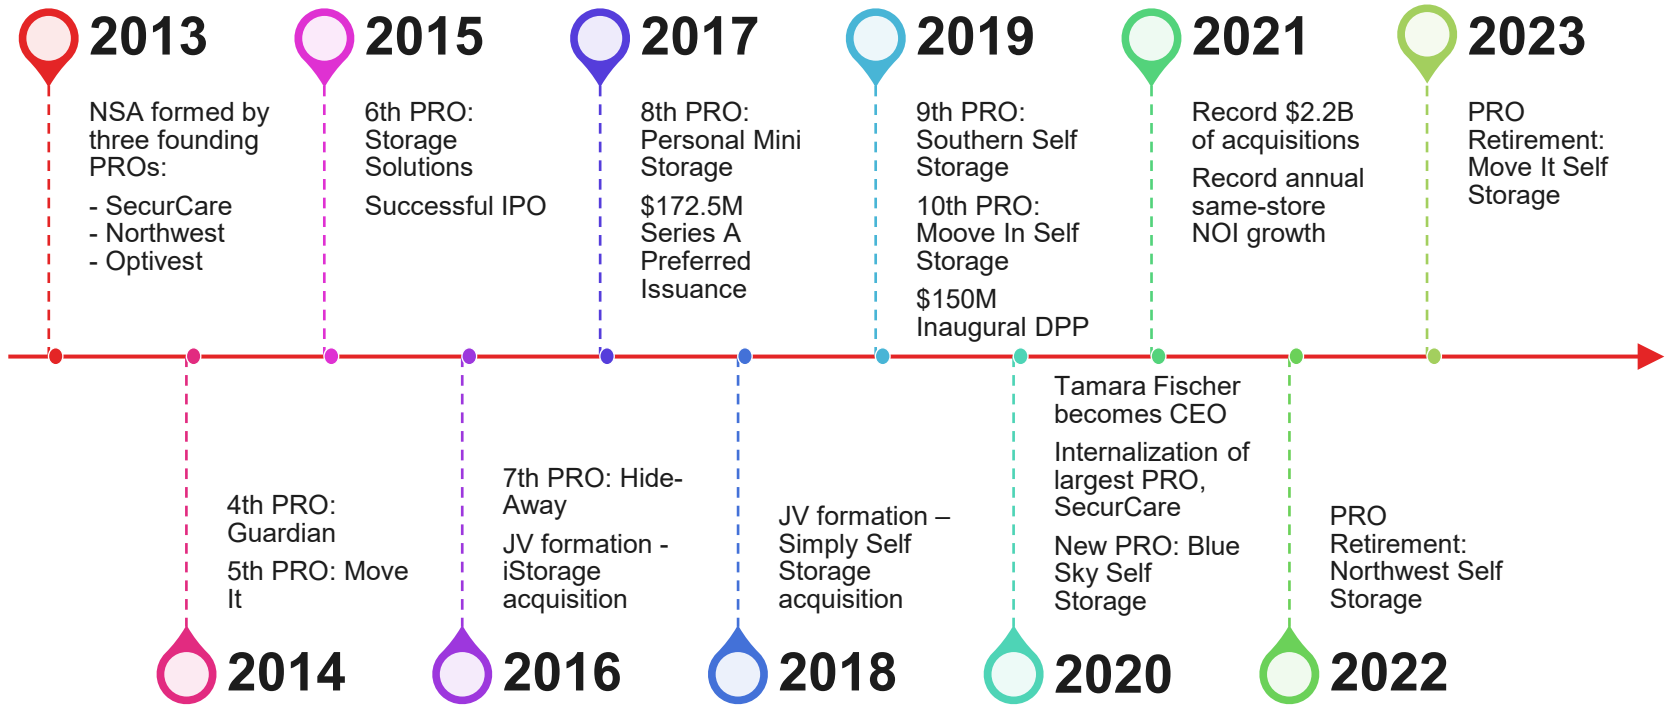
2013

NSA formed by three founding PROs:

- SecurCare
- Northwest
- Optivest

2015

6th PRO: Storage Solutions

Successful IPO

2017

8th PRO: Personal Mini Storage

$172.5M Series A Preferred Issuance

2019

9th PRO: Southern Self Storage

10th PRO: Moove In Self Storage

$150M Inaugural DPP

2021

Record $2.2B of acquisitions

Record annual same-store NOI growth

2023

PRO Retirement: Move It Self Storage

4th PRO: Guardian

5th PRO: Move It

2014

7th PRO: Hide-Away

JV formation - iStorage acquisition

2016

JV formation – Simply Self Storage acquisition

2018

Tamara Fischer becomes CEO

Internalization of largest PRO, SecurCare

New PRO: Blue Sky Self Storage

2020

PRO Retirement: Northwest Self Storage

2022